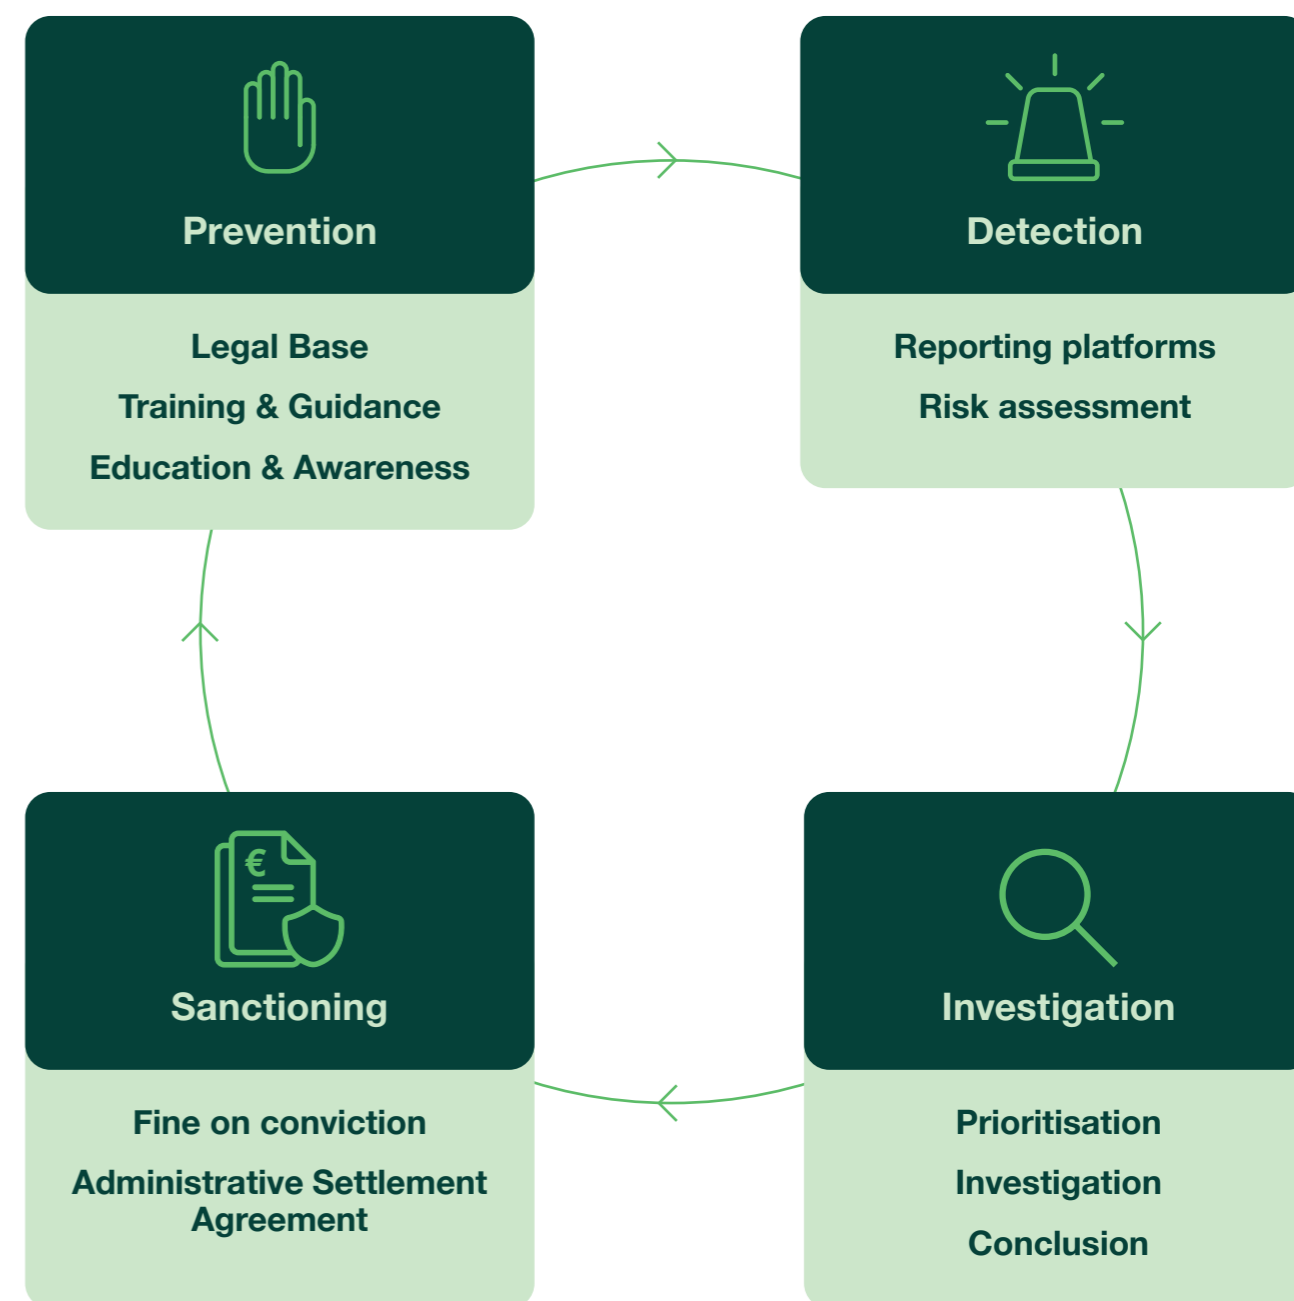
Prevention

Legal Base

Training & Guidance

Education & Awareness

Detection

Reporting platforms

Risk assessment

€

Sanctioning

Fine on conviction

Administrative Settlement Agreement

Investigation

Prioritisation

Investigation

Conclusion